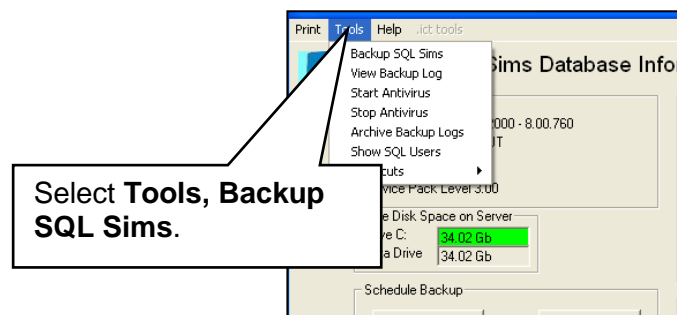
Print Tools Help .ict tools

Backup SQL Sims
View Backup Log
Start Antivirus
Stop Antivirus
Archive Backup Logs
Show SQL Users
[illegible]cuts

Sims Database Info

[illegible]000 - 8.00.760
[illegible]UT

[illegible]vice Pack Level 3.00

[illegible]e Disk Space on Server
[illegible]ve C: 34.02 Gb
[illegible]a Drive 34.02 Gb

Schedule Backup

Select **Tools, Backup SQL Sims**.